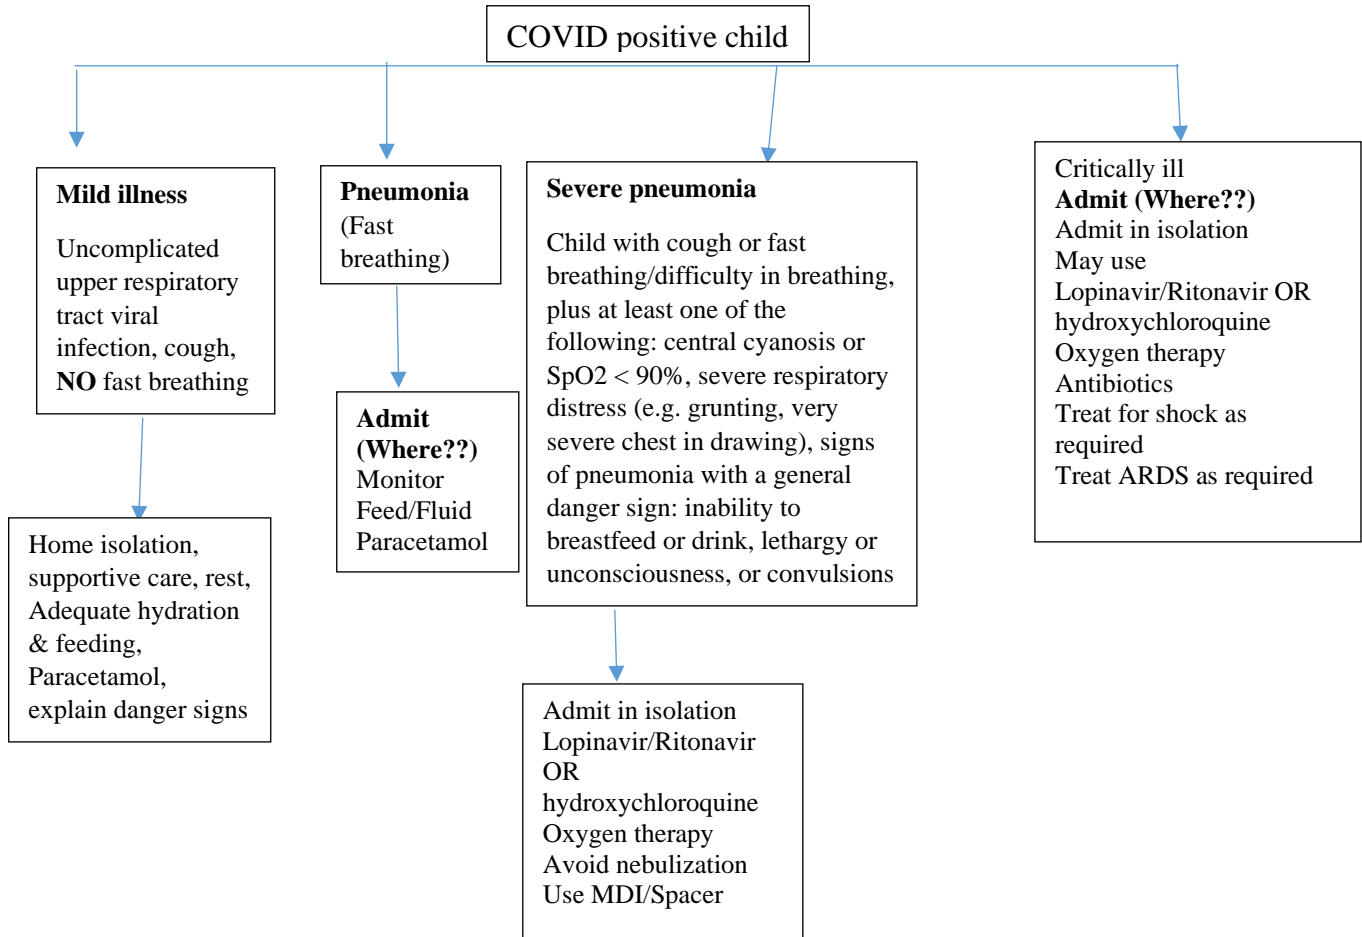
COVID positive child

Mild illness

Uncomplicated upper respiratory tract viral infection, cough, NO fast breathing

Home isolation, supportive care, rest, Adequate hydration & feeding, Paracetamol, explain danger signs

Pneumonia (Fast breathing)

Admit (Where??)
Monitor
Feed/Fluid
Paracetamol

Severe pneumonia

Child with cough or fast breathing/difficulty in breathing, plus at least one of the following: central cyanosis or SpO2 < 90%, severe respiratory distress (e.g. grunting, very severe chest in drawing), signs of pneumonia with a general danger sign: inability to breastfeed or drink, lethargy or unconsciousness, or convulsions

Admit in isolation
Lopinavir/Ritonavir OR
hydroxychloroquine
Oxygen therapy
Avoid nebulization
Use MDI/Spacer

Critically ill
Admit (Where??)
Admit in isolation
May use
Lopinavir/Ritonavir OR hydroxychloroquine
Oxygen therapy
Antibiotics
Treat for shock as required
Treat ARDS as required